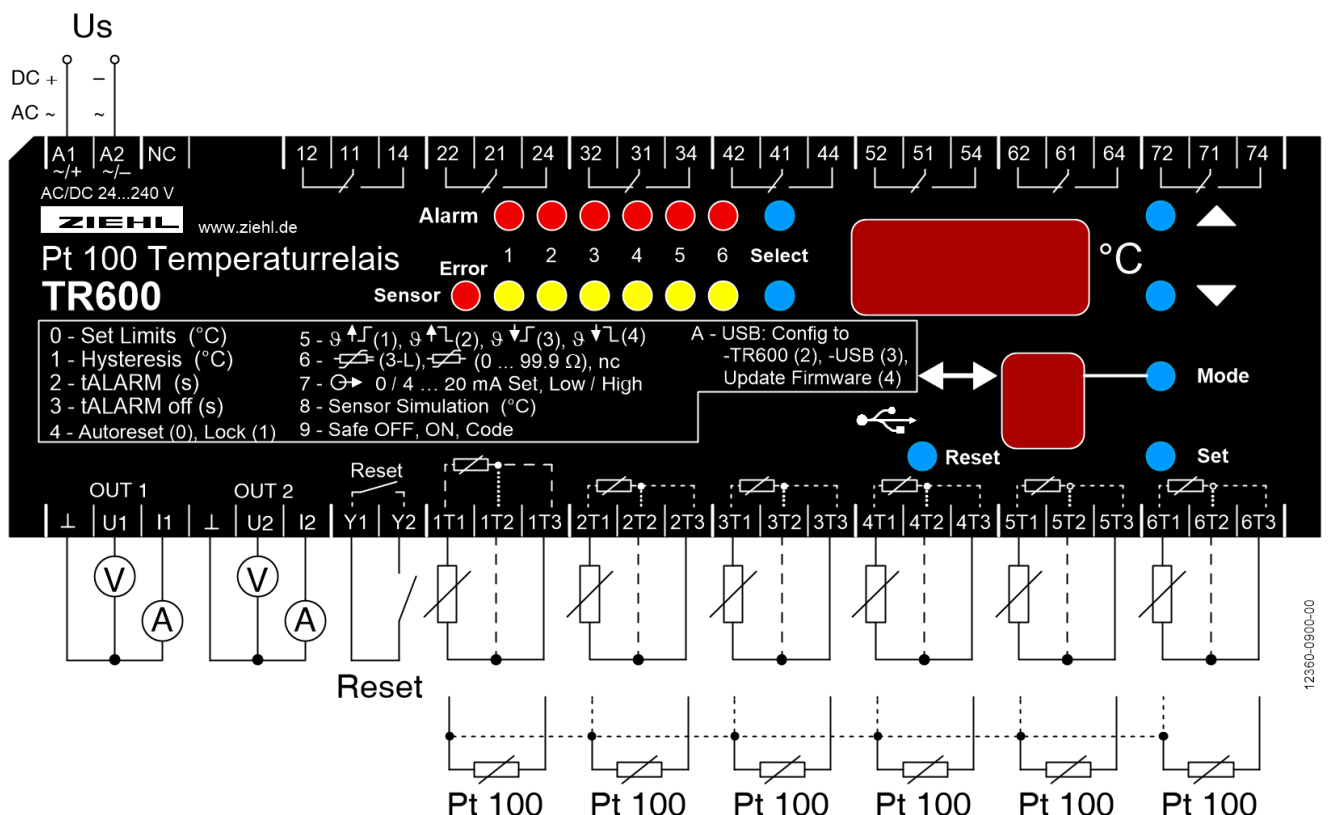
Us

DC + –
AC ~ ~

A1 ~/+ | A2 ~/– | NC | 12 | 11 | 14 | 22 | 21 | 24 | 32 | 31 | 34 | 42 | 41 | 44 | 52 | 51 | 54 | 62 | 61 | 64 | 72 | 71 | 74

AC/DC 24...240 V

ZIEHL www.ziehl.de

Pt 100 Temperaturrelais
TR600

Alarm
Error
Sensor
1 2 3 4 5 6
Select

°C

0 - Set Limits (°C)
1 - Hysteresis (°C)
2 - tALARM (s)
3 - tALARM off (s)
4 - Autoreset (0), Lock (1)

5 - ϑ (1), ϑ (2), ϑ (3), ϑ (4)
6 - (3-L), (0 ... 99.9 Ω), nc
7 - 0 / 4 … 20 mA Set, Low / High
8 - Sensor Simulation (°C)
9 - Safe OFF, ON, Code

A - USB: Config to -TR600 (2), -USB (3), Update Firmware (4)

Mode
Reset
Set

OUT 1
OUT 2
Reset

⊥ | U1 | I1 | ⊥ | U2 | I2 | Y1 | Y2 | 1T1 | 1T2 | 1T3 | 2T1 | 2T2 | 2T3 | 3T1 | 3T2 | 3T3 | 4T1 | 4T2 | 4T3 | 5T1 | 5T2 | 5T3 | 6T1 | 6T2 | 6T3

V A V A

Reset

12360-0900-00

Pt 100 Pt 100 Pt 100 Pt 100 Pt 100 Pt 100